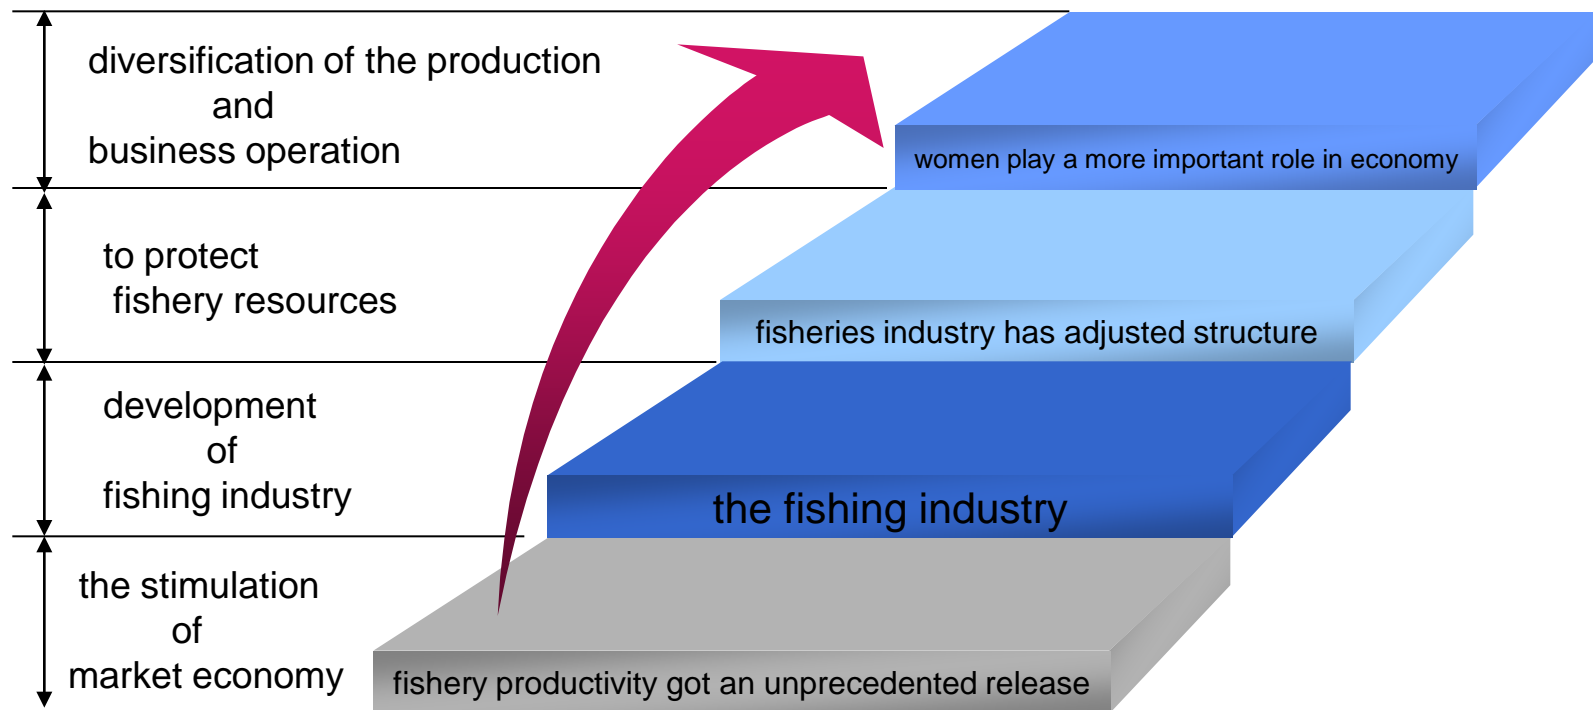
diversification of the production and business operation

to protect fishery resources

development of fishing industry

the stimulation of market economy

women play a more important role in economy

fisheries industry has adjusted structure

the fishing industry

fishery productivity got an unprecedented release